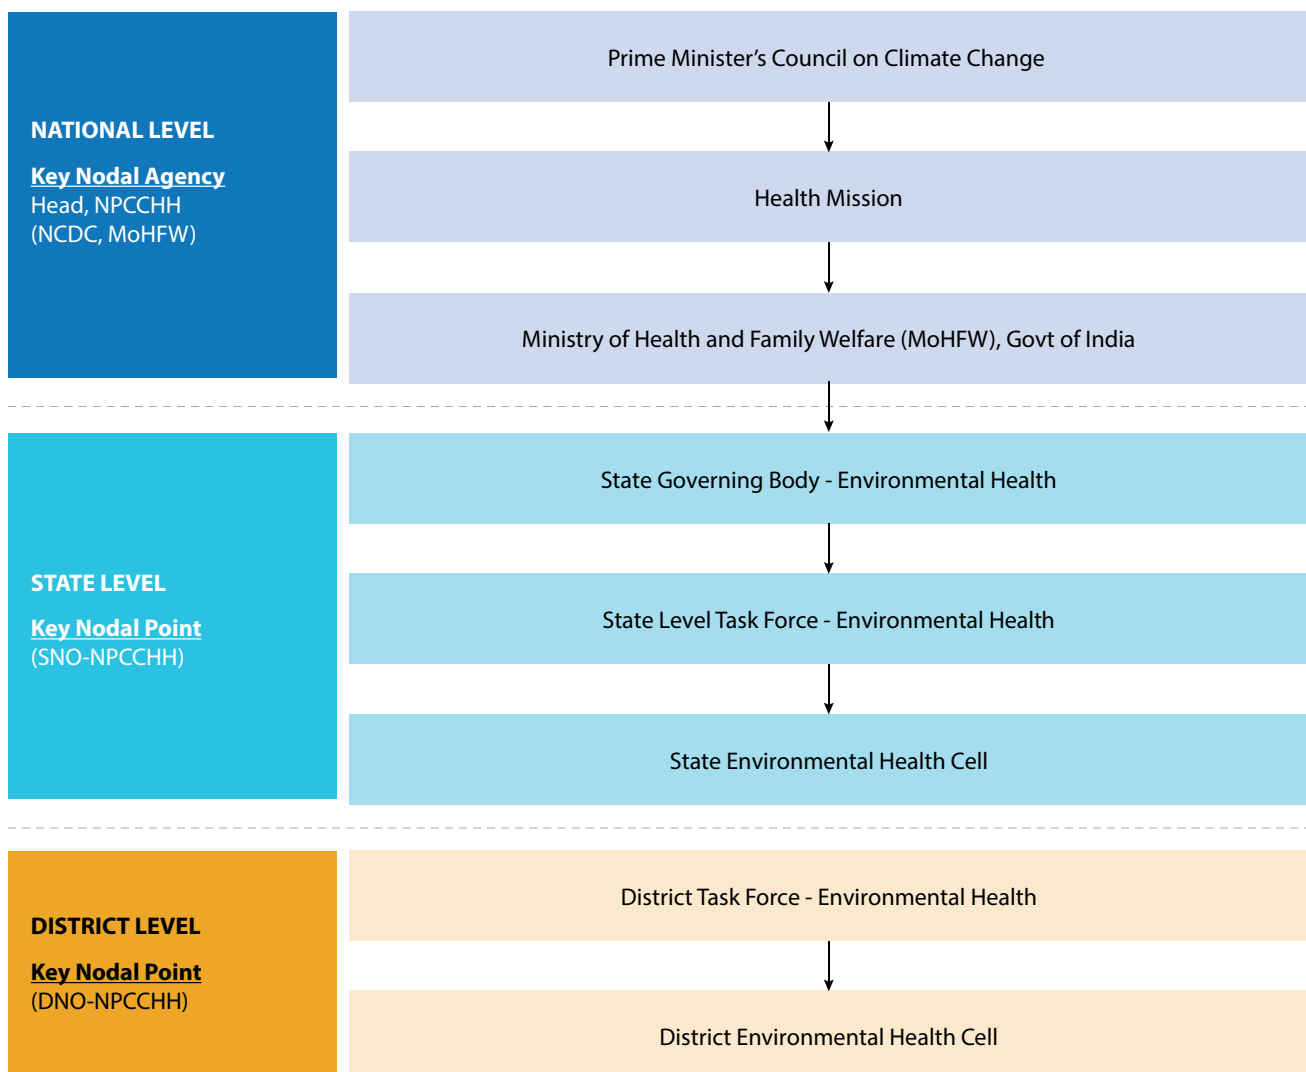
NATIONAL LEVEL

Key Nodal Agency
Head, NPCCHH
(NCDC, MoHFW)

Prime Minister's Council on Climate Change

Health Mission

Ministry of Health and Family Welfare (MoHFW), Govt of India

STATE LEVEL

Key Nodal Point
(SNO-NPCCHH)

State Governing Body - Environmental Health

State Level Task Force - Environmental Health

State Environmental Health Cell

DISTRICT LEVEL

Key Nodal Point
(DNO-NPCCHH)

District Task Force - Environmental Health

District Environmental Health Cell